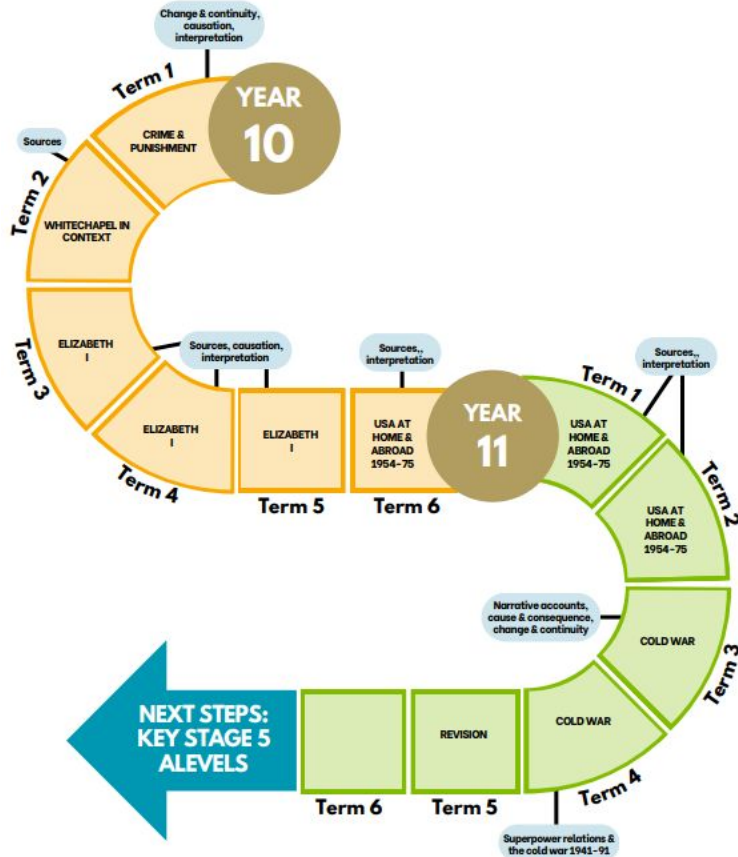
Change & continuity, causation, interpretation

YEAR 10

Term 1

CRIME & PUNISHMENT

Sources

Term 2

WHITECHAPEL IN CONTEXT

Term 3

ELIZABETH I

Sources, causation, interpretation

ELIZABETH I

Term 4

ELIZABETH I

Term 5

Sources,, interpretation

USA AT HOME & ABROAD 1954-75

Term 6

YEAR 11

Sources,, interpretation

Term 1

USA AT HOME & ABROAD 1954-75

Term 2

USA AT HOME & ABROAD 1954-75

Narrative accounts, cause & consequence, change & continuity

COLD WAR

Term 3

COLD WAR

Term 4

Superpower relations & the cold war 1941-91

REVISION

Term 5

Term 6

NEXT STEPS: KEY STAGE 5 ALEVELS